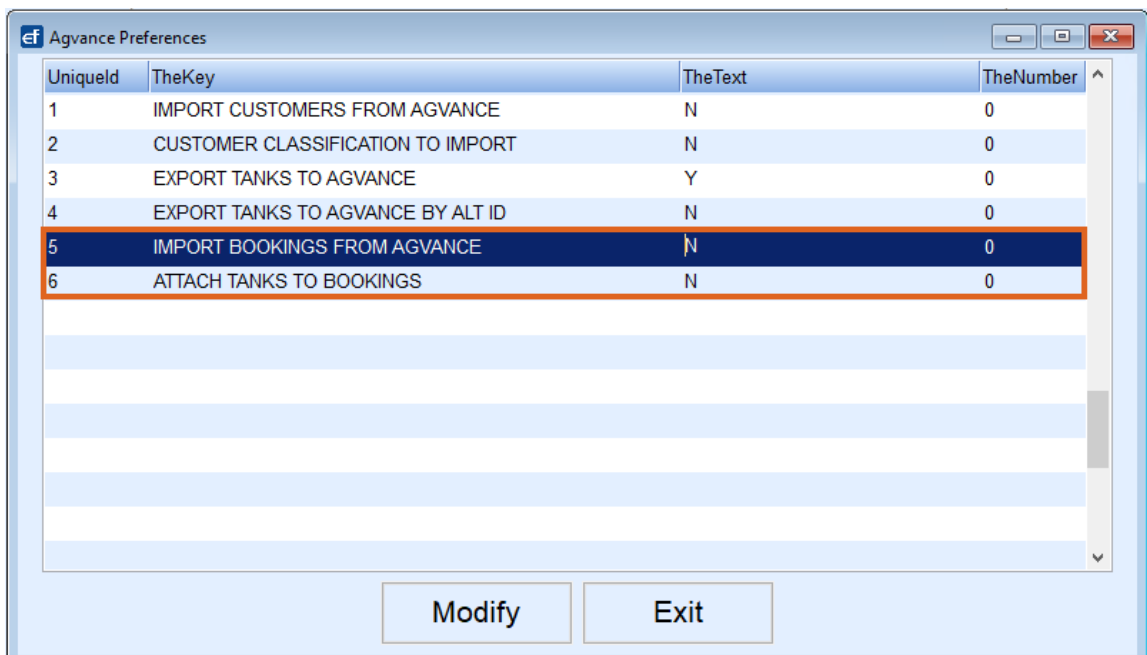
ef Agvance Preferences

| UniqueId | TheKey | TheText | TheNumber |
|---|---|---|---|
| 1 | IMPORT CUSTOMERS FROM AGVANCE | N | 0 |
| 2 | CUSTOMER CLASSIFICATION TO IMPORT | N | 0 |
| 3 | EXPORT TANKS TO AGVANCE | Y | 0 |
| 4 | EXPORT TANKS TO AGVANCE BY ALT ID | N | 0 |
| 5 | IMPORT BOOKINGS FROM AGVANCE | N | 0 |
| 6 | ATTACH TANKS TO BOOKINGS | N | 0 |

Modify

Exit